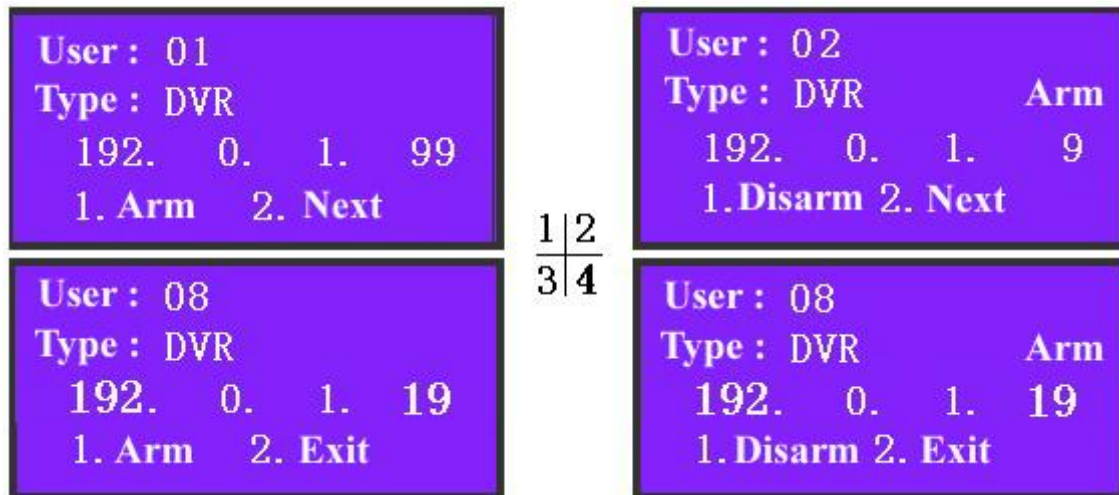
User : 01
Type : DVR
192. 0. 1. 99
1. Arm 2. Next

User : 02
Type : DVR Arm
192. 0. 1. 9
1. Disarm 2. Next

1 | 2
3 | 4

User : 08
Type : DVR
192. 0. 1. 19
1. Arm 2. Exit

User : 08
Type : DVR Arm
192. 0. 1. 19
1. Disarm 2. Exit